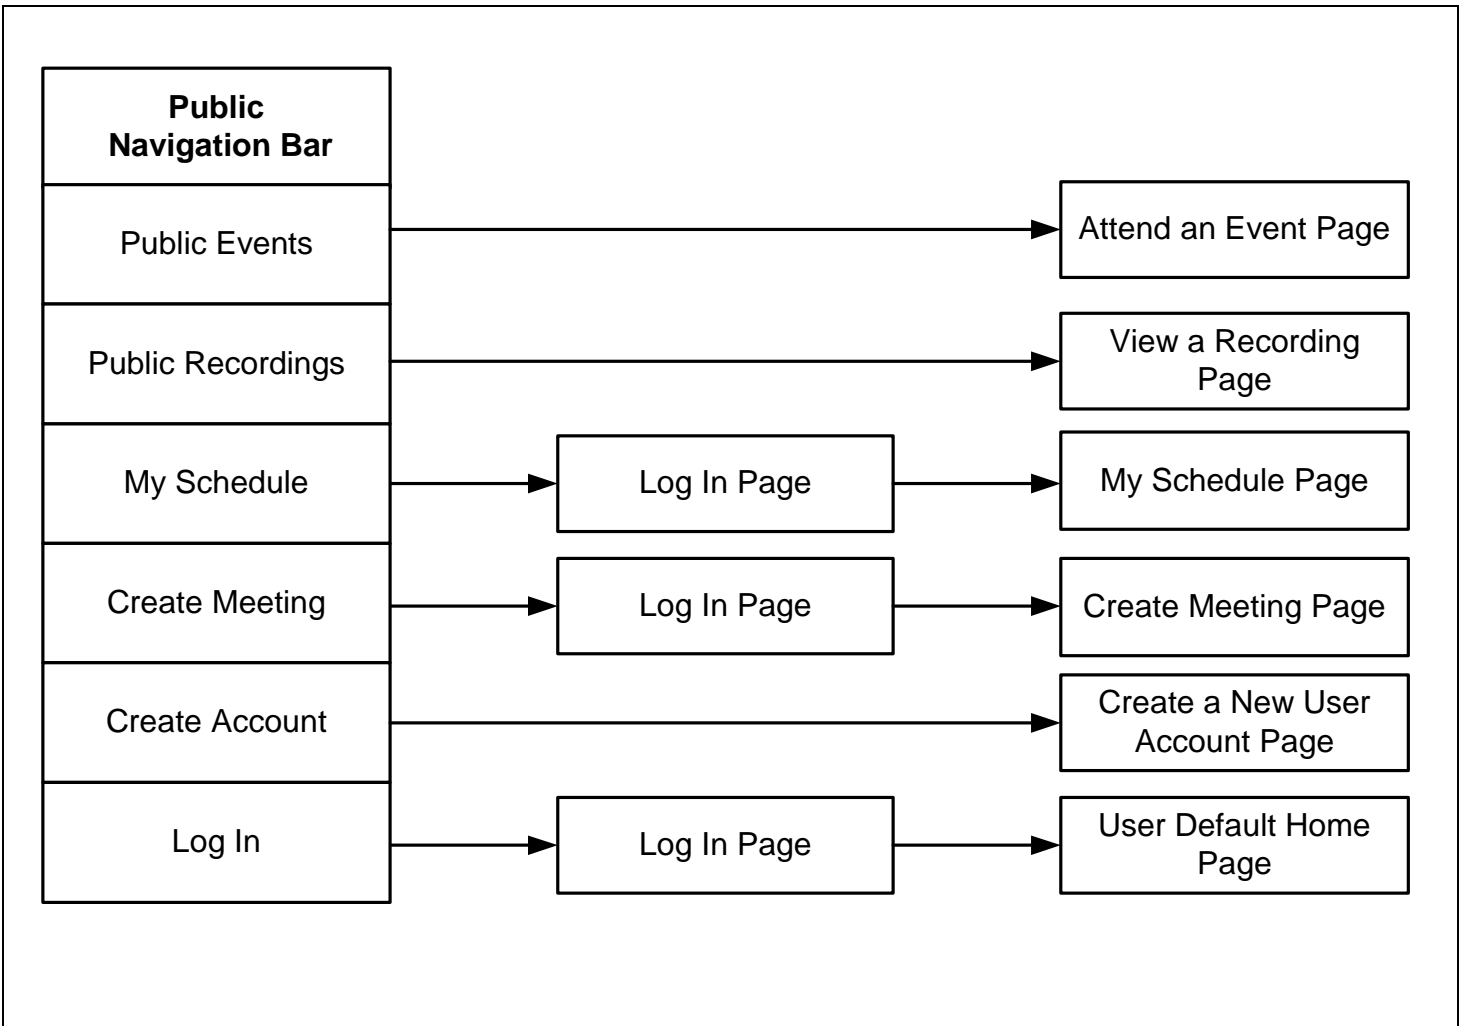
Public Navigation Bar

Public Events

Attend an Event Page

Public Recordings

View a Recording Page

My Schedule

Log In Page

My Schedule Page

Create Meeting

Log In Page

Create Meeting Page

Create Account

Create a New User Account Page

Log In

Log In Page

User Default Home Page